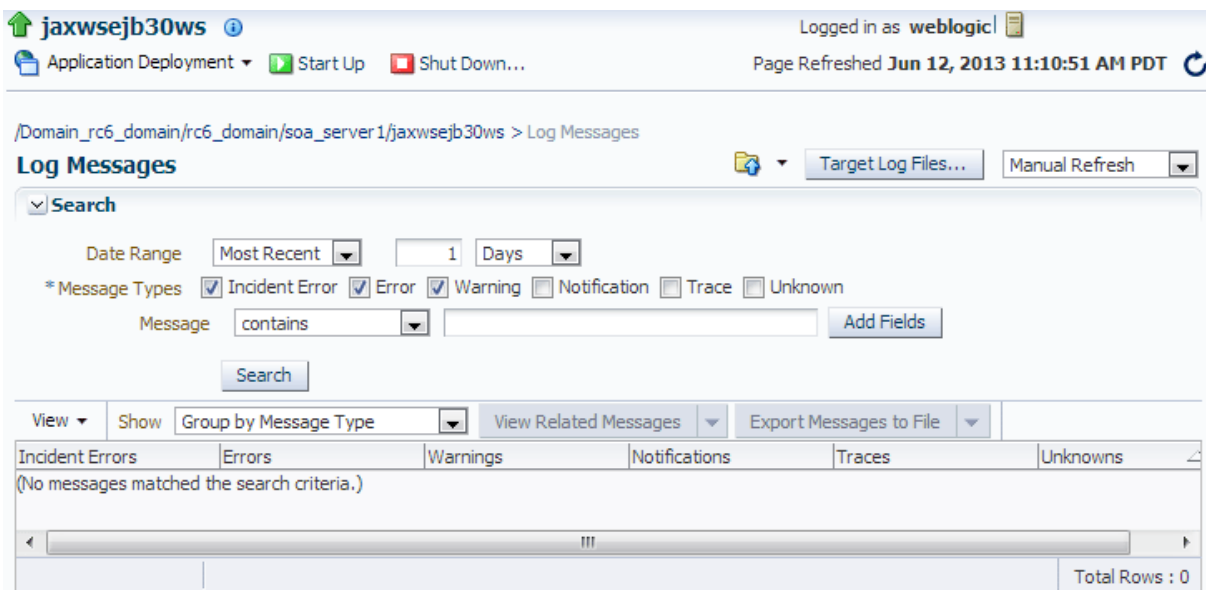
jaxwsejb30ws

Logged in as weblogic

Application Deployment ▾ Start Up Shut Down...

Page Refreshed Jun 12, 2013 11:10:51 AM PDT

/Domain_rc6_domain/rc6_domain/soa_server1/jaxwsejb30ws > Log Messages

Log Messages

Target Log Files...

Manual Refresh

Search

Date Range Most Recent 1 Days

* Message Types Incident Error Error Warning Notification Trace Unknown

Message contains Add Fields

Search

View ▾ Show Group by Message Type View Related Messages Export Messages to File

| Incident Errors | Errors | Warnings | Notifications | Traces | Unknowns |
|---|---|---|---|---|---|
| (No messages matched the search criteria.) | | | | | |

Total Rows : 0